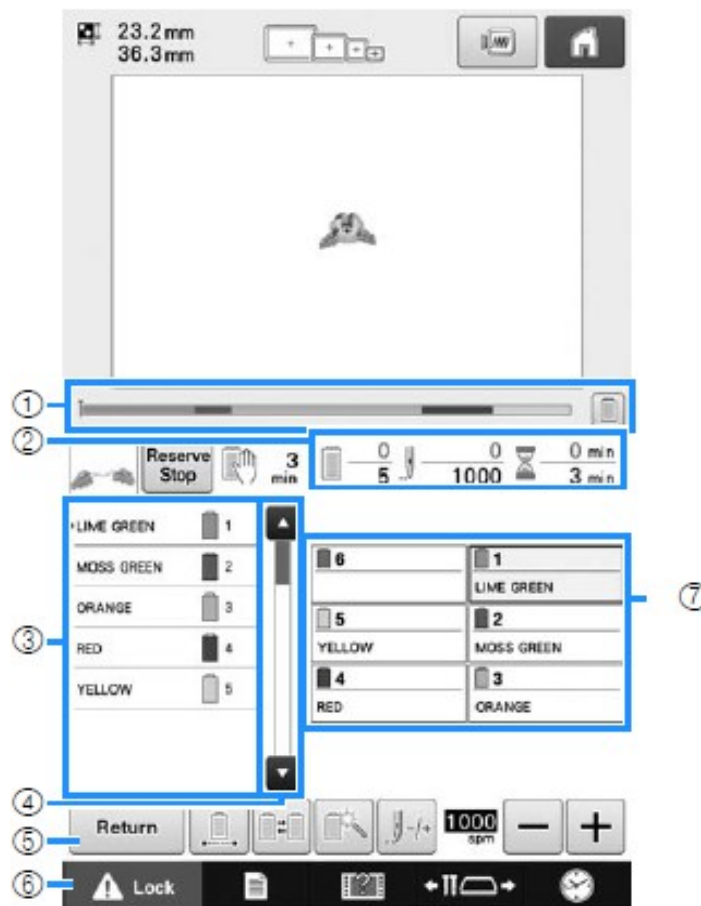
23.2 mm
36.3 mm

①

②

Reserve Stop

3 min

0
5

0
1000

0 min
3 min

③

LIME GREEN 1
MOSS GREEN 2
ORANGE 3
RED 4
YELLOW 5

6
1 LIME GREEN
5 YELLOW
2 MOSS GREEN
4 RED
3 ORANGE

⑦

④

⑤ Return

1000 spm

⑥ Lock